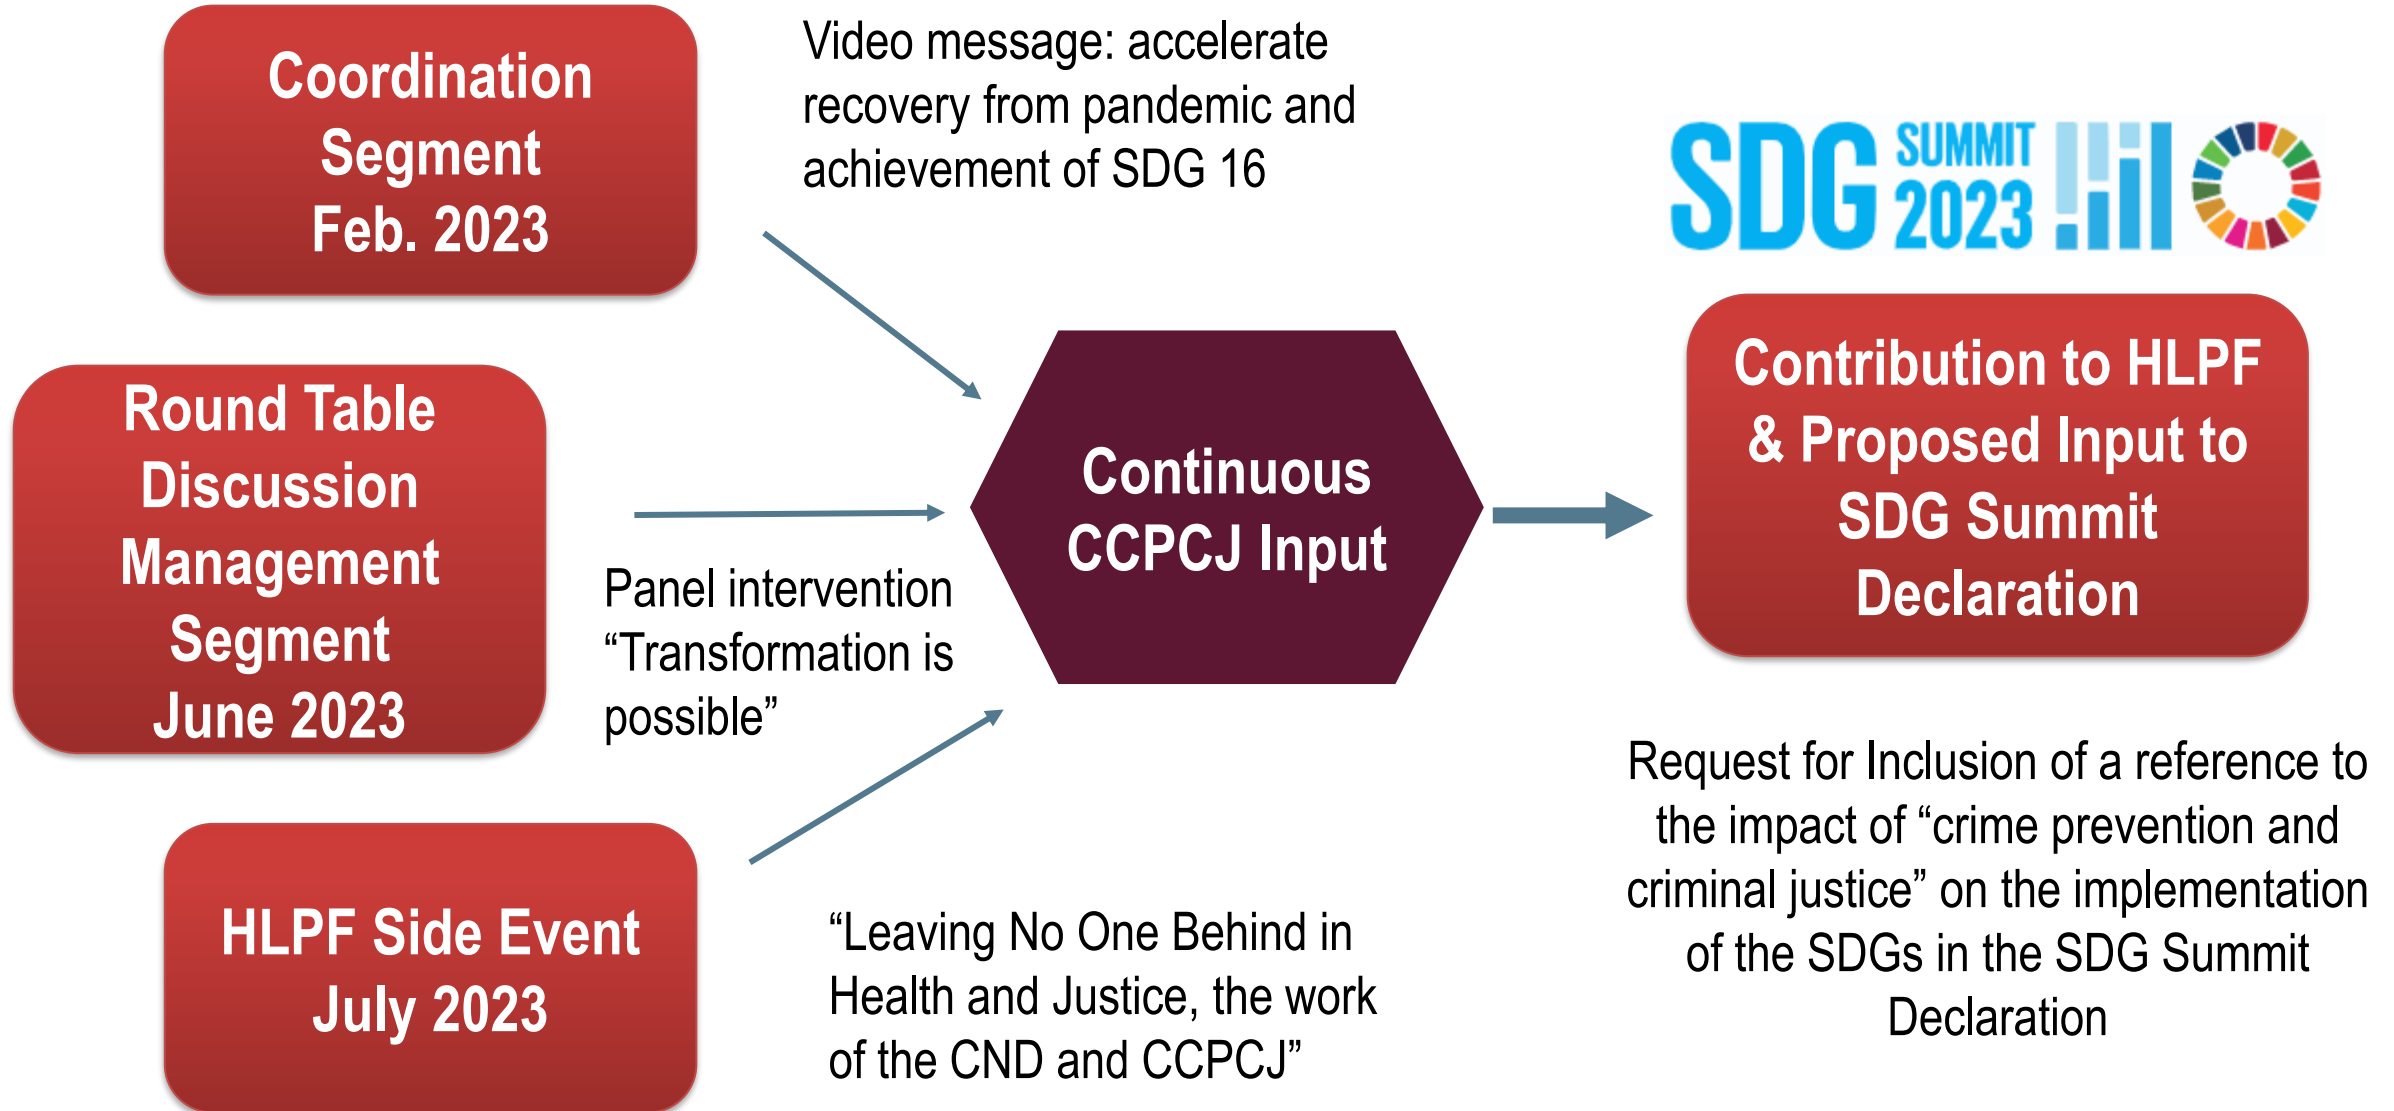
Coordination Segment Feb. 2023

Video message: accelerate recovery from pandemic and achievement of SDG 16

SDG SUMMIT 2023

Round Table Discussion Management Segment June 2023

Panel intervention "Transformation is possible"

Continuous CCPCJ Input

Contribution to HLPF & Proposed Input to SDG Summit Declaration

HLPF Side Event July 2023

"Leaving No One Behind in Health and Justice, the work of the CND and CCPCJ"

Request for Inclusion of a reference to the impact of "crime prevention and criminal justice" on the implementation of the SDGs in the SDG Summit Declaration